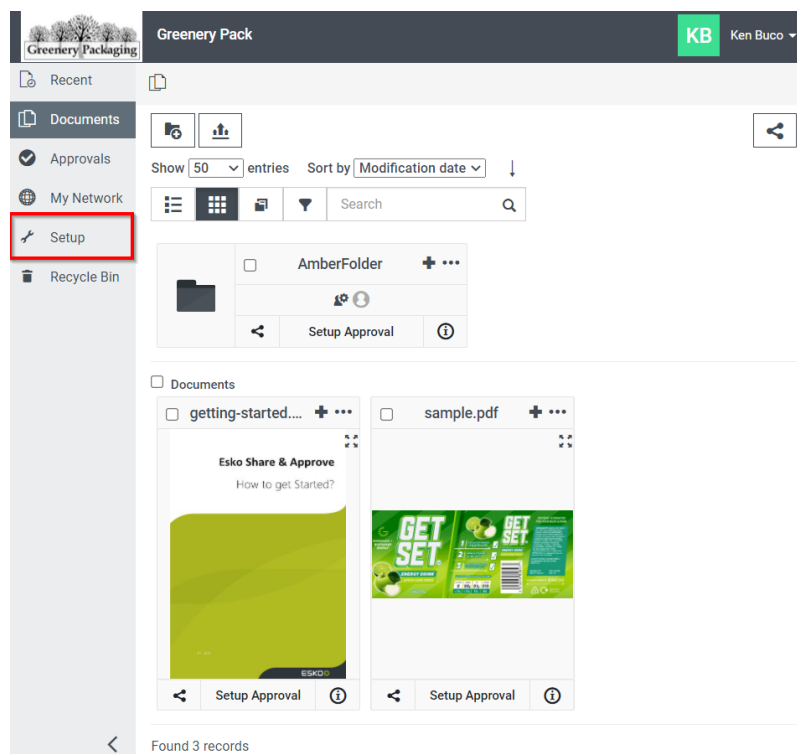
Greenery Packaging

Greenery Pack

KB Ken Buco

Recent

Documents

Approvals

My Network

Setup

Recycle Bin

Show 50 entries Sort by Modification date

Search

AmberFolder

Setup Approval

Documents

getting-started....

Esko Share & Approve

How to get Started?

ESKO

Setup Approval

sample.pdf

GET SET.

GET SET.

Setup Approval

Found 3 records